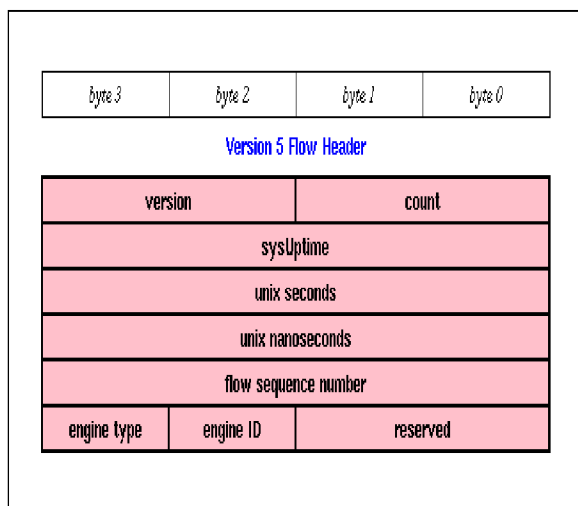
| byte 3 | byte 2 | byte 1 | byte 0 |
|---|---|---|---|

Version 5 Flow Header

| version | | count | |
|---|---|---|---|
| sysUptime | | | |
| unix seconds | | | |
| unix nanoseconds | | | |
| flow sequence number | | | |
| engine type | engine ID | reserved | |